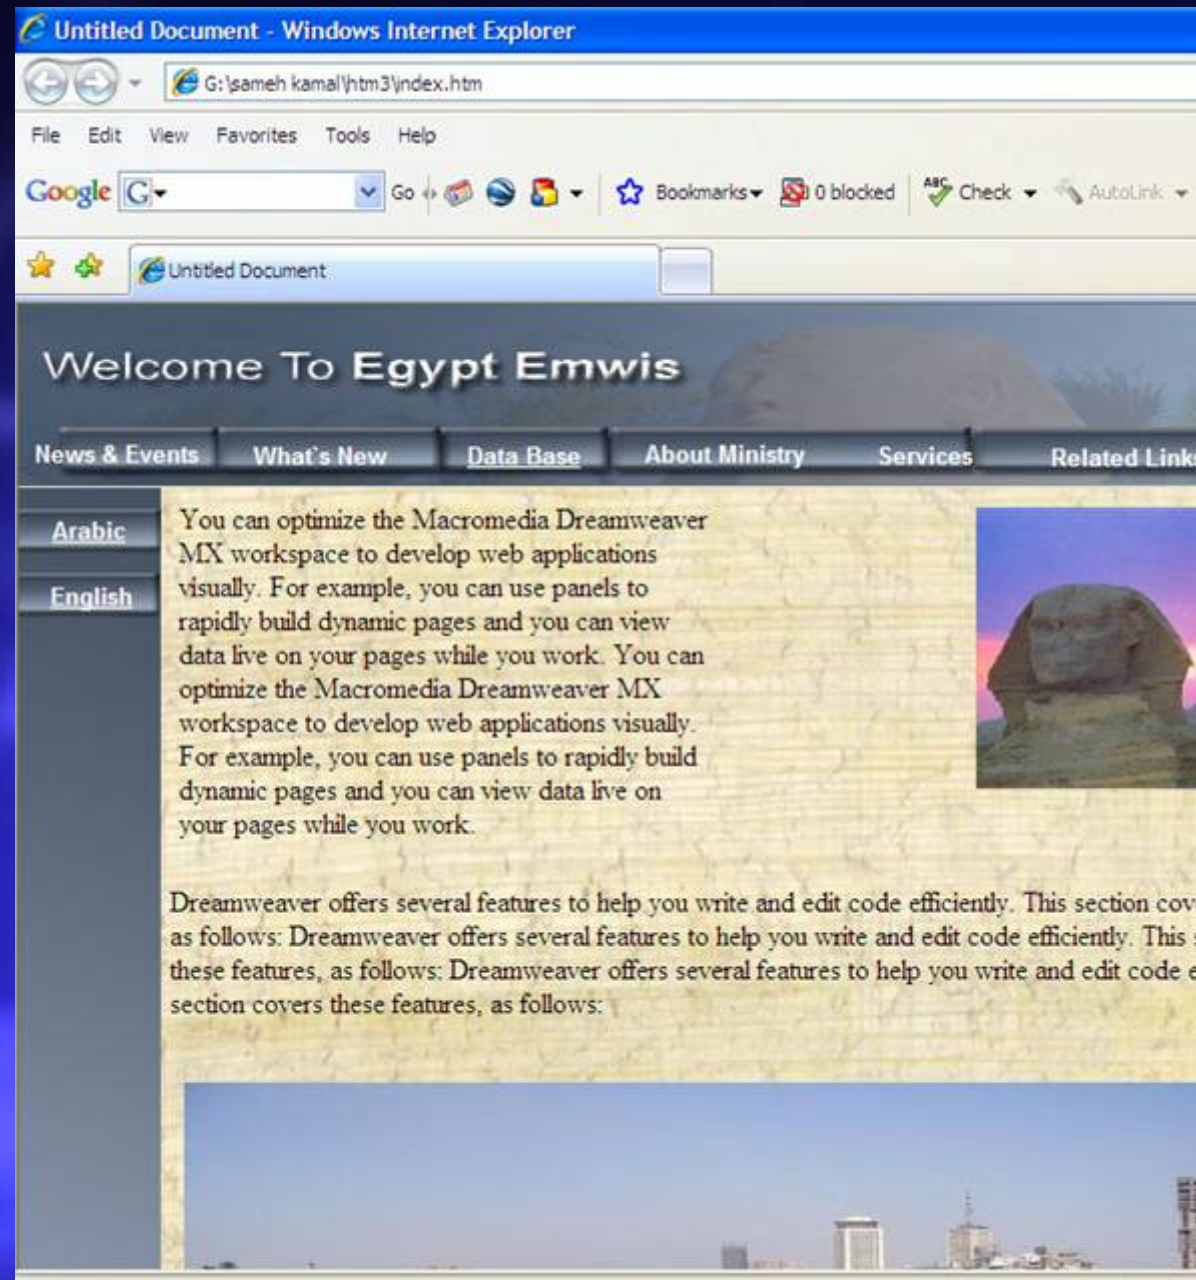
Untitled Document - Windows Internet Explorer

G:\sameh kamal\htm3\index.htm

File Edit View Favorites Tools Help

Google G Go Bookmarks 0 blocked Check AutoLink

Untitled Document

Welcome To Egypt Emwis

News & Events What's New Data Base About Ministry Services Related Link

Arabic

English

You can optimize the Macromedia Dreamweaver MX workspace to develop web applications visually. For example, you can use panels to rapidly build dynamic pages and you can view data live on your pages while you work. You can optimize the Macromedia Dreamweaver MX workspace to develop web applications visually. For example, you can use panels to rapidly build dynamic pages and you can view data live on your pages while you work.

Dreamweaver offers several features to help you write and edit code efficiently. This section cov as follows: Dreamweaver offers several features to help you write and edit code efficiently. This these features, as follows: Dreamweaver offers several features to help you write and edit code e section covers these features, as follows: